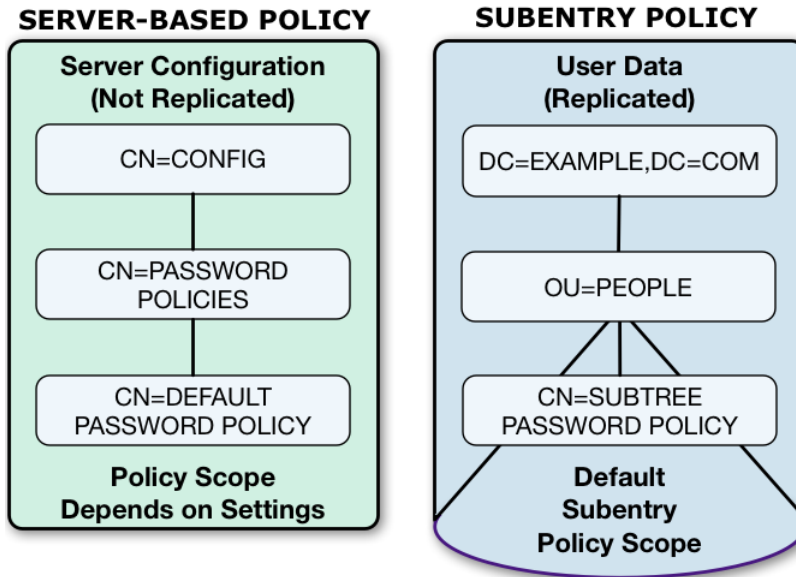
SERVER-BASED POLICY

Server Configuration
(Not Replicated)

CN=CONFIG

CN=PASSWORD POLICIES

CN=DEFAULT PASSWORD POLICY

Policy Scope
Depends on Settings

SUBENTRY POLICY

User Data
(Replicated)

DC=EXAMPLE,DC=COM

OU=PEOPLE

CN=SUBTREE PASSWORD POLICY

Default
Subentry
Policy Scope